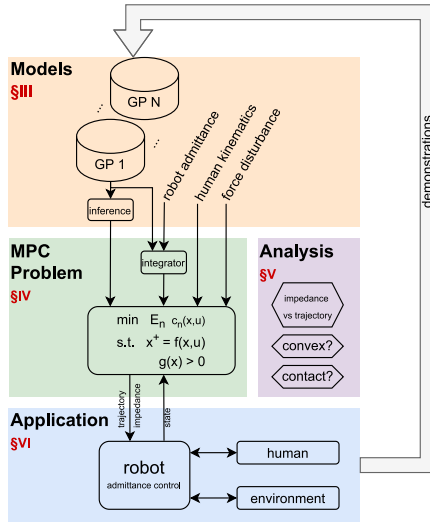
Models
§III

GP N
...
GP 1
...

inference

robot admittance
human kinematics
force disturbance

demonstrations

MPC Problem
§IV

integrator

min $E_n$ $c_n(x,u)$
s.t. $x^+ = f(x,u)$
$g(x) > 0$

Analysis
§V

impedance vs trajectory

convex?

contact?

Application
§VI

trajectory
impedance
state

robot
admittance control

human

environment